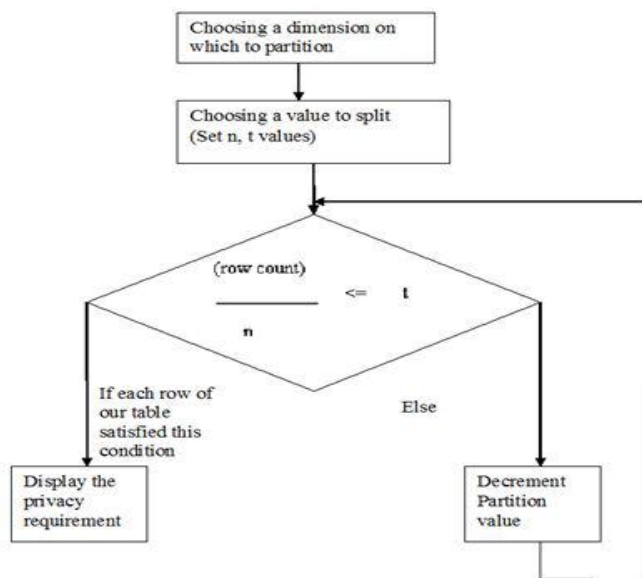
Choosing a dimension on which to partition

Choosing a value to split (Set n, t values)

$\frac{\text{(row count)}}{n} <= t$

If each row of our table satisfied this condition

Else

Display the privacy requirement

Decrement Partition value